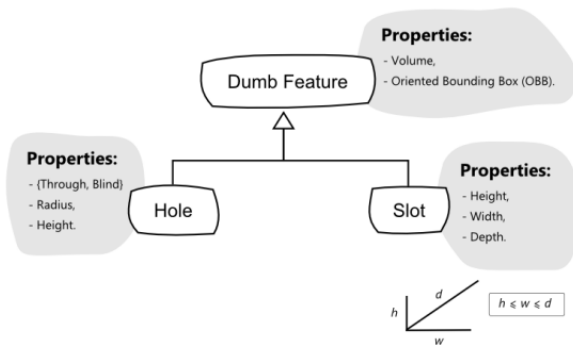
Properties:
- Volume,
- Oriented Bounding Box (OBB).

Dumb Feature

Properties:
- {Through, Blind}
- Radius,
- Height.

Hole

Slot

Properties:
- Height,
- Width,
- Depth.

$h$
$d$
$w$

$h \leq w \leq d$